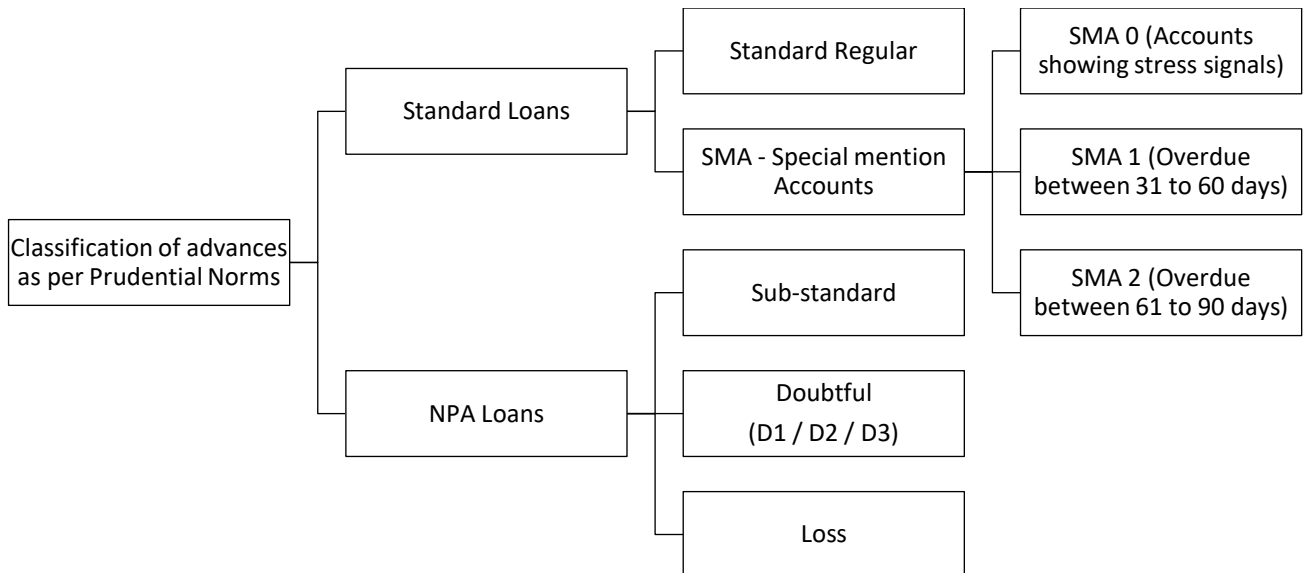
Classification of advances as per Prudential Norms

Standard Loans

Standard Regular

SMA - Special mention Accounts

SMA 0 (Accounts showing stress signals)

SMA 1 (Overdue between 31 to 60 days)

SMA 2 (Overdue between 61 to 90 days)

NPA Loans

Sub-standard

Doubtful
(D1 / D2 / D3)

Loss